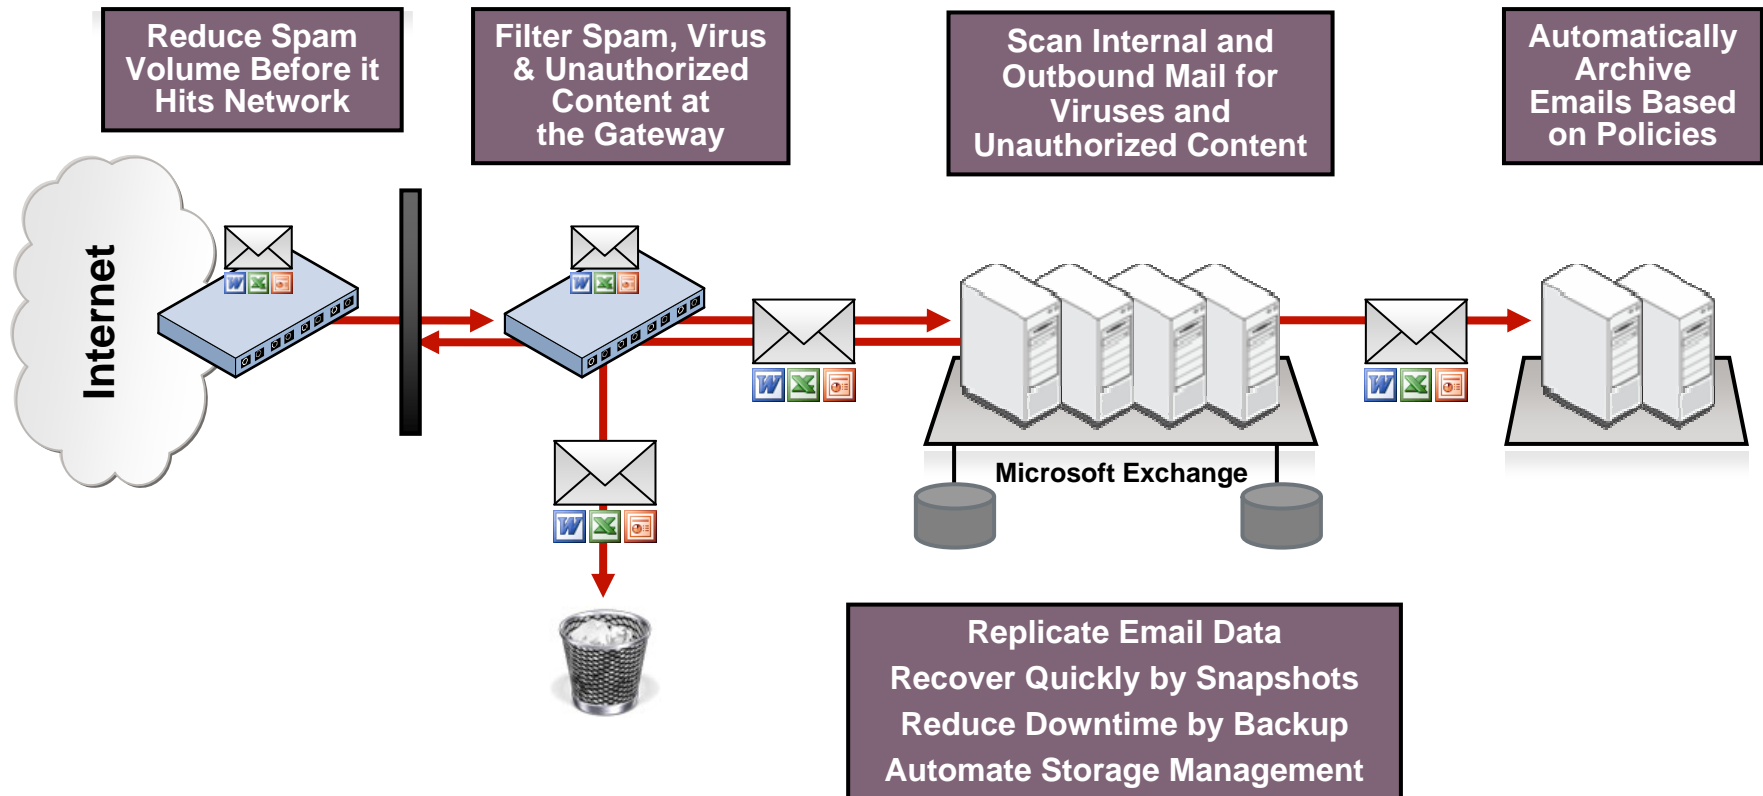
Reduce Spam Volume Before it Hits Network

Filter Spam, Virus & Unauthorized Content at the Gateway

Scan Internal and Outbound Mail for Viruses and Unauthorized Content

Automatically Archive Emails Based on Policies

Internet

Microsoft Exchange

Replicate Email Data
Recover Quickly by Snapshots
Reduce Downtime by Backup
Automate Storage Management